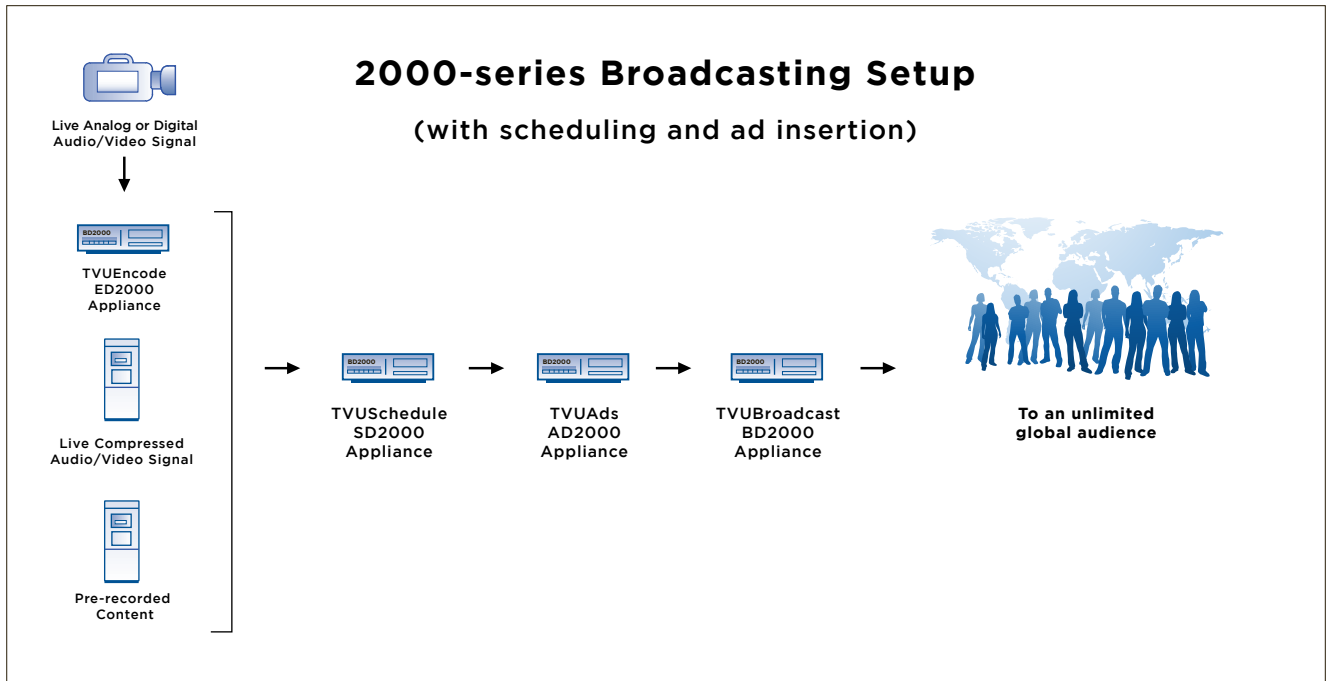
2000-series Broadcasting Setup

(with scheduling and ad insertion)

Live Analog or Digital Audio/Video Signal

BD2000

TVUEncode ED2000 Appliance

Live Compressed Audio/Video Signal

Pre-recorded Content

BD2000

TVUSchedule SD2000 Appliance

BD2000

TVUAds AD2000 Appliance

BD2000

TVUBroadcast BD2000 Appliance

To an unlimited global audience